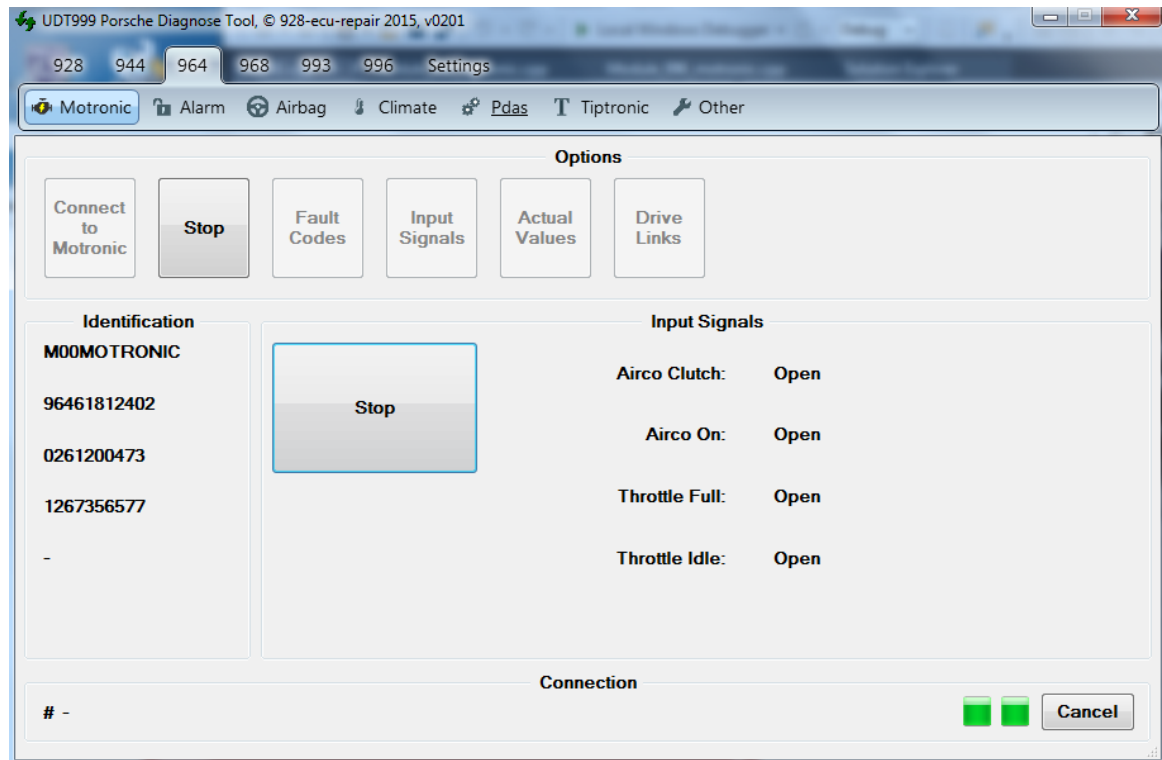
UDT999 Porsche Diagnose Tool, © 928-ecu-repair 2015, v0201

928 944 964 968 993 996 Settings

Motronic Alarm Airbag Climate Pdas Tiptronic Other

Options

Connect to Motronic

Stop

Fault Codes

Input Signals

Actual Values

Drive Links

Identification

M00MOTRONIC

96461812402

0261200473

1267356577

-

Input Signals

Stop

Airco Clutch: Open

Airco On: Open

Throttle Full: Open

Throttle Idle: Open

Connection

# -

Cancel